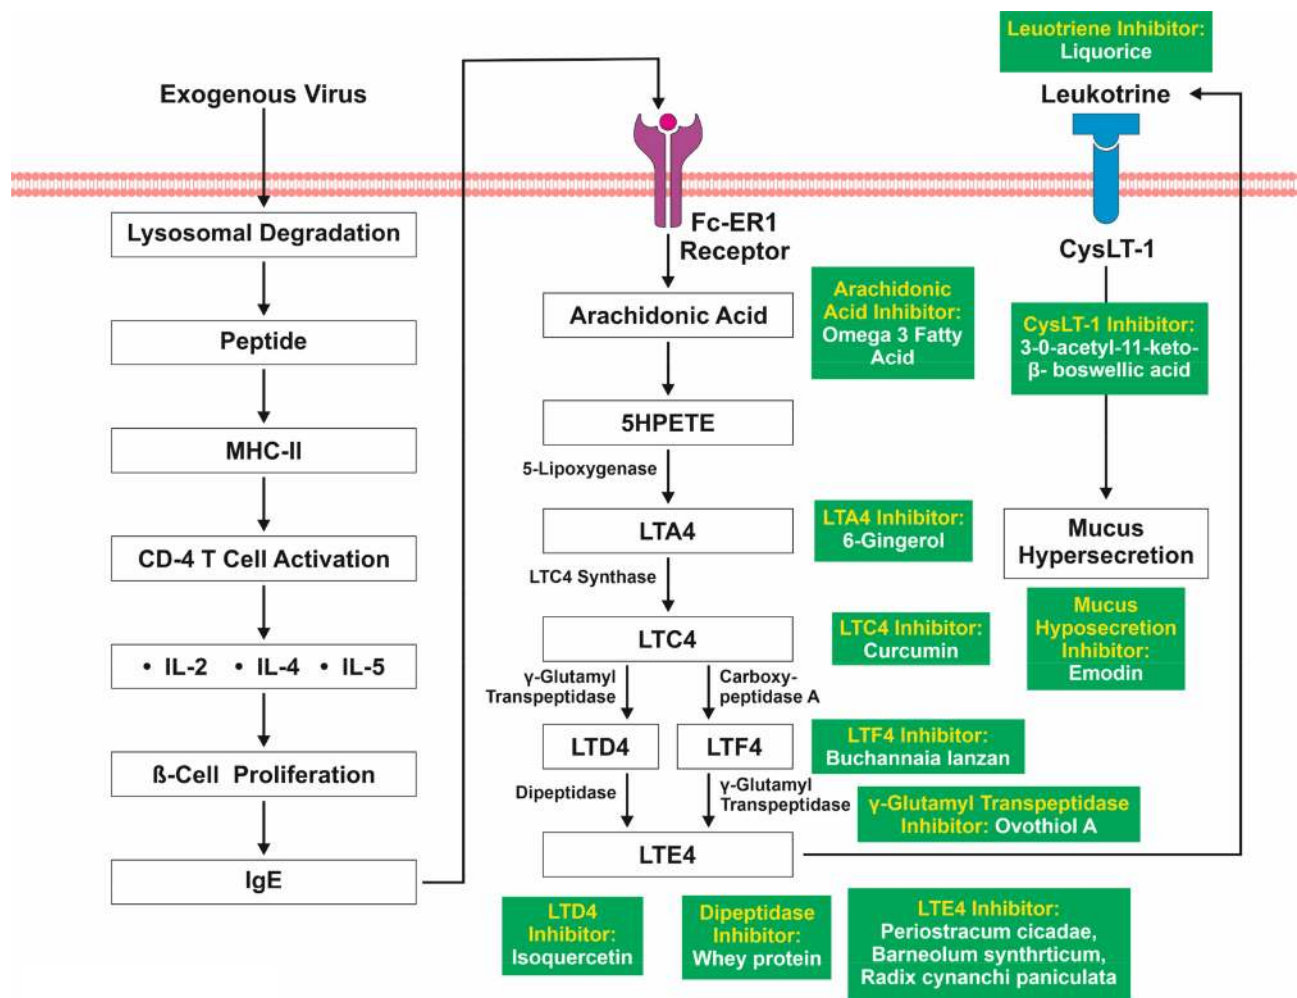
Leuotriene Inhibitor:
Liquorice

Exogenous Virus

Leukotrine

Lysosomal Degradation

Fc-ER1
Receptor

CysLT-1

Peptide

Arachidonic Acid

Arachidonic Acid Inhibitor: Omega 3 Fatty Acid

CysLT-1 Inhibitor: 3-0-acetyl-11-keto-β- boswellic acid

MHC-II

5HPETE

5-Lipoxygenase

CD-4 T Cell Activation

LTA4

LTA4 Inhibitor: 6-Gingerol

Mucus Hypersecretion

LTC4 Synthase

• IL-2 • IL-4 • IL-5

LTC4

LTC4 Inhibitor: Curcumin

Mucus Hyposecretion Inhibitor: Emodin

γ-Glutamyl Transpeptidase

Carboxy-peptidase A

ß-Cell Proliferation

LTD4

LTF4

LTF4 Inhibitor: Buchannaia lanzan

Dipeptidase

γ-Glutamyl Transpeptidase

γ-Glutamyl Transpeptidase Inhibitor: Ovothiol A

IgE

LTE4

LTD4 Inhibitor: Isoquercetin

Dipeptidase Inhibitor: Whey protein

LTE4 Inhibitor: Periostracum cicadae, Barneolum synthrticum, Radix cynanchi paniculata